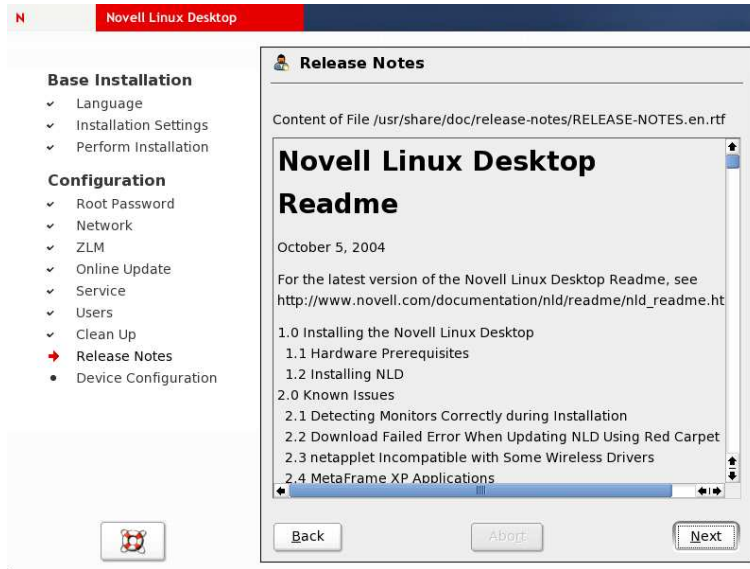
N Novell Linux Desktop

Base Installation
Language
Installation Settings
Perform Installation

Configuration
Root Password
Network
ZLM
Online Update
Service
Users
Clean Up
Release Notes
Device Configuration

Release Notes

Content of File /usr/share/doc/release-notes/RELEASE-NOTES.en.rtf

Novell Linux Desktop Readme

October 5, 2004

For the latest version of the Novell Linux Desktop Readme, see http://www.novell.com/documentation/nld/readme/nld_readme.ht

1.0 Installing the Novell Linux Desktop
1.1 Hardware Prerequisites
1.2 Installing NLD
2.0 Known Issues
2.1 Detecting Monitors Correctly during Installation
2.2 Download Failed Error When Updating NLD Using Red Carpet
2.3 netapplet Incompatible with Some Wireless Drivers
2.4 MetaFrame XP Applications

Back
Abort
Next